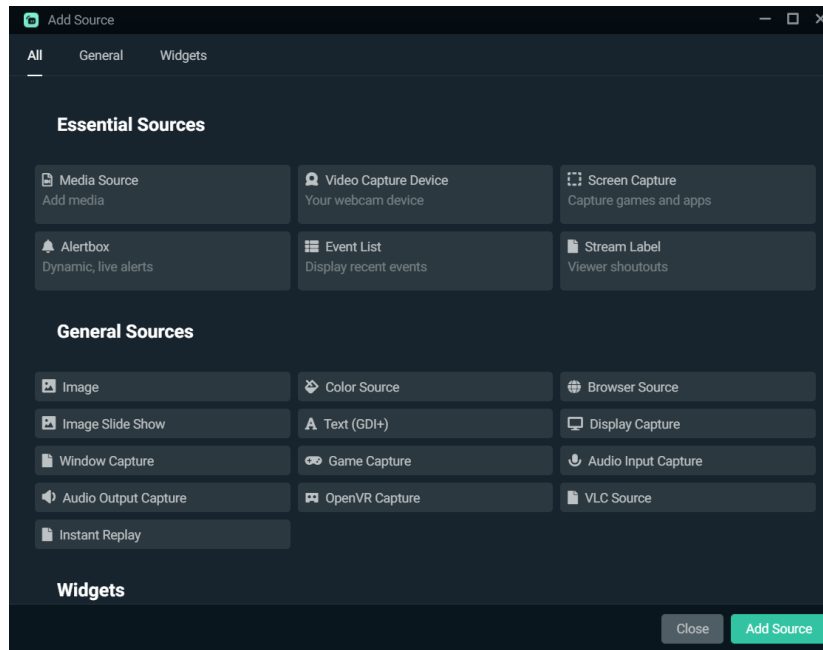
Add Source

All General Widgets

Essential Sources

Media Source
Add media

Video Capture Device
Your webcam device

Screen Capture
Capture games and apps

Alertbox
Dynamic, live alerts

Event List
Display recent events

Stream Label
Viewer shoutouts

General Sources

Image

Color Source

Browser Source

Image Slide Show

Text (GDI+)

Display Capture

Window Capture

Game Capture

Audio Input Capture

Audio Output Capture

OpenVR Capture

VLC Source

Instant Replay

Widgets

Close Add Source